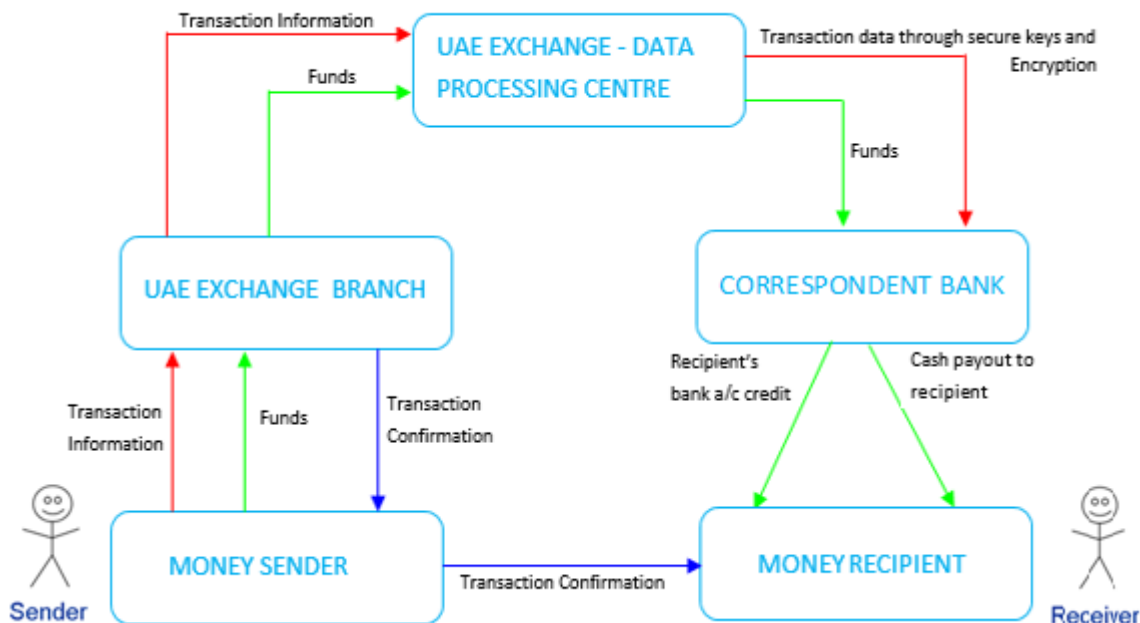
Transaction Information

UAE EXCHANGE - DATA PROCESSING CENTRE

Transaction data through secure keys and Encryption

Funds

Funds

UAE EXCHANGE BRANCH

CORRESPONDENT BANK

Recipient's bank a/c credit

Cash payout to recipient

Transaction Information

Funds

Transaction Confirmation

MONEY SENDER

Transaction Confirmation

MONEY RECIPIENT

Sender

Receiver